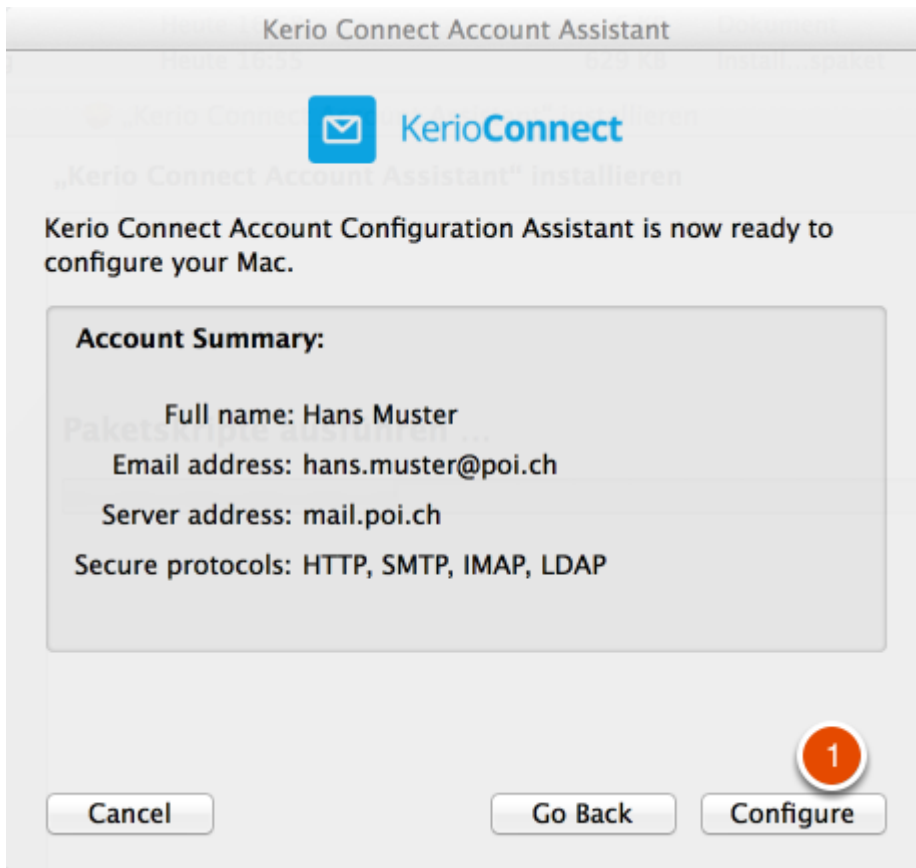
Kerio Connect Account Assistant

KerioConnect

Kerio Connect Account Configuration Assistant is now ready to configure your Mac.

Account Summary:

Full name: Hans Muster
Email address: hans.muster@poi.ch
Server address: mail.poi.ch
Secure protocols: HTTP, SMTP, IMAP, LDAP

1

Cancel
Go Back
Configure